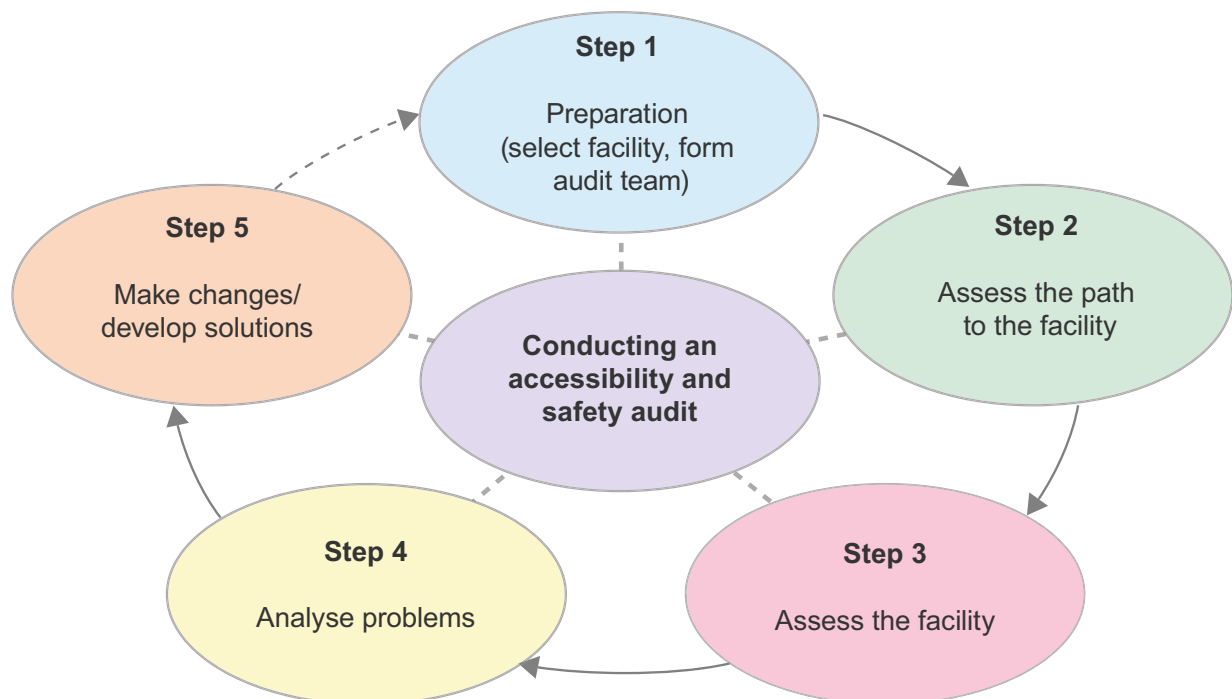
Step 1

Preparation (select facility, form audit team)

Step 2

Assess the path to the facility

Step 3

Assess the facility

Step 4

Analyse problems

Step 5

Make changes/ develop solutions

Conducting an accessibility and safety audit